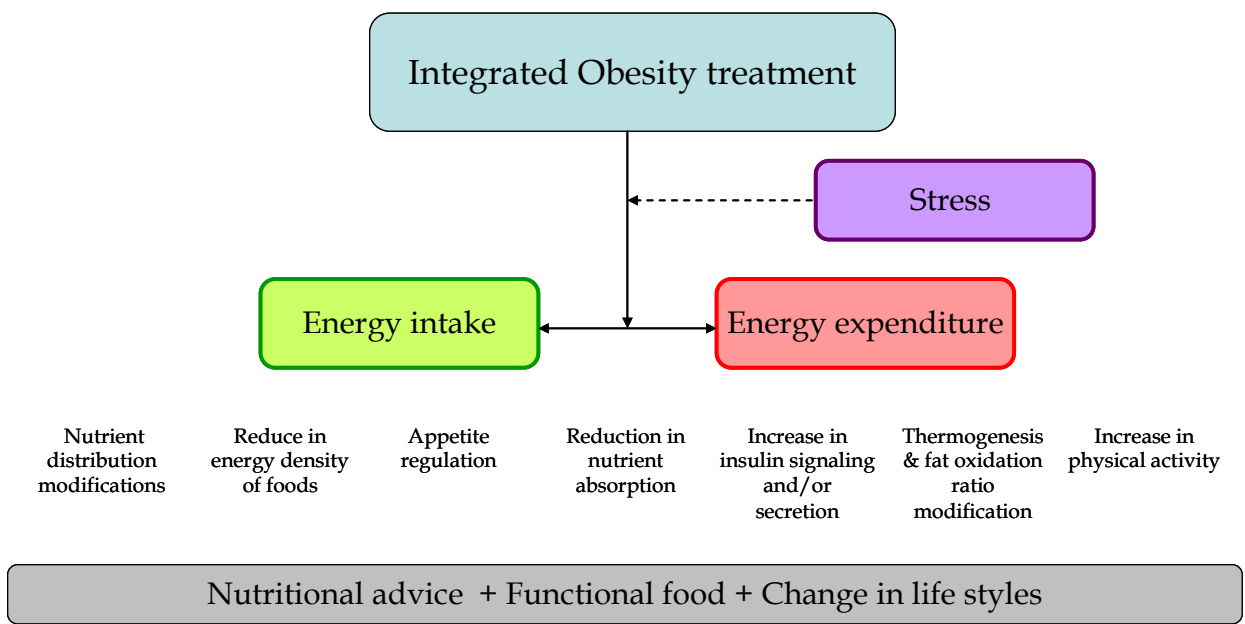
Integrated Obesity treatment

Stress

Energy intake

Energy expenditure

Nutrient distribution modifications

Reduce in energy density of foods

Appetite regulation

Reduction in nutrient absorption

Increase in insulin signaling and/or secretion

Thermogenesis & fat oxidation ratio modification

Increase in physical activity

Nutritional advice + Functional food + Change in life styles